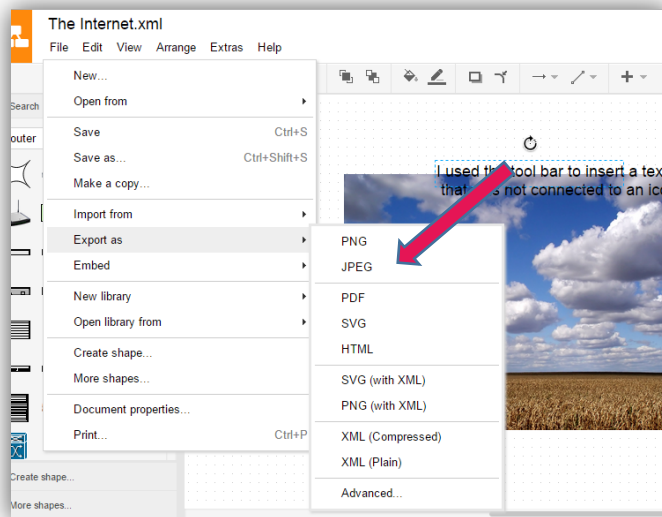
The Internet.xml

File Edit View Arrange Extras Help

Search

outer

New...
Open from
Save Ctrl+S
Save as... Ctrl+Shift+S
Make a copy...
Import from
Export as
Embed
New library
Open library from
Create shape...
More shapes...
Document properties...
Print... Ctrl+P

PNG
JPEG
PDF
SVG
HTML
SVG (with XML)
PNG (with XML)
XML (Compressed)
XML (Plain)
Advanced...

I used the tool bar to insert a tex
that is not connected to an ic

Create shape...
More shapes...